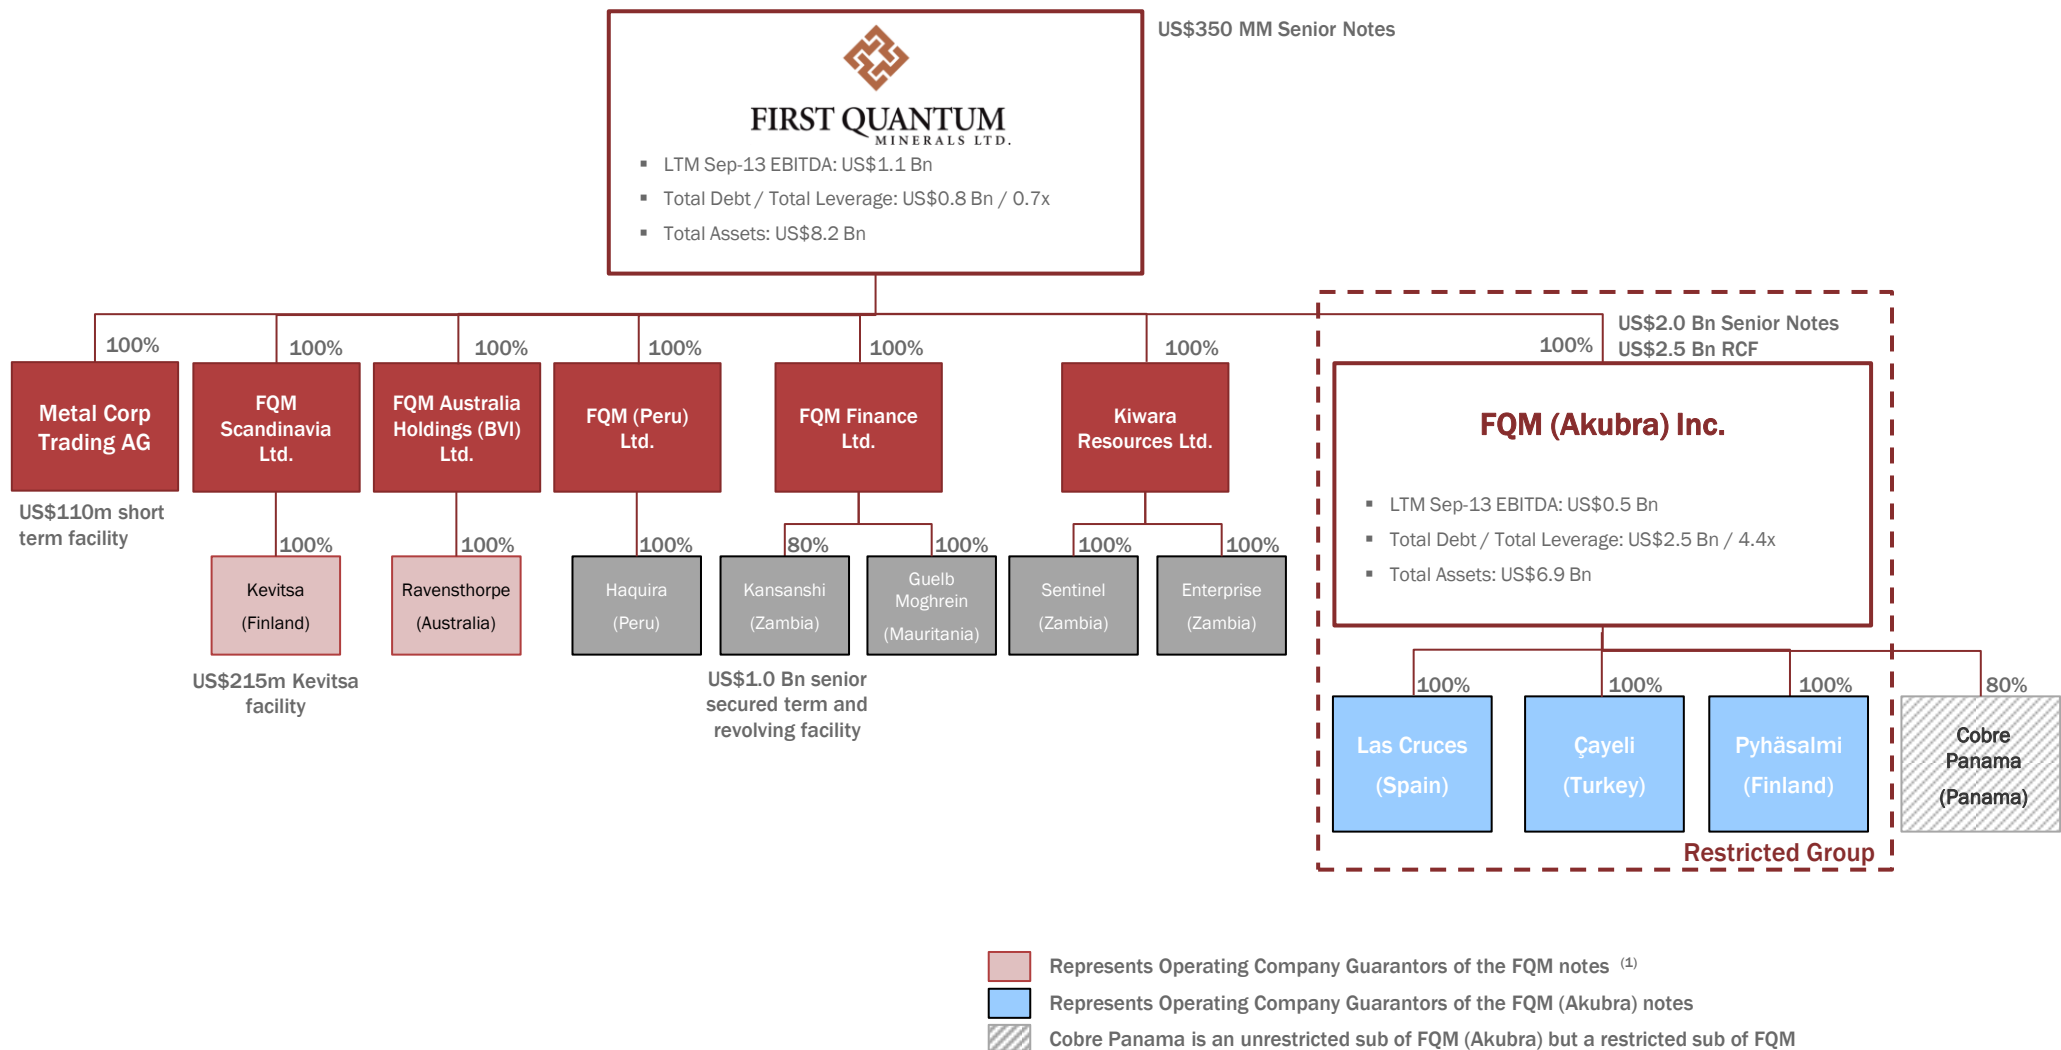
FIRST QUANTUM MINERALS LTD.

- LTM Sep-13 EBITDA: US$1.1 Bn
- Total Debt / Total Leverage: US$0.8 Bn / 0.7x
- Total Assets: US$8.2 Bn

US$350 MM Senior Notes

100%
Metal Corp Trading AG
US$110m short term facility

100%
FQM Scandinavia Ltd.
100%
Kevitsa (Finland)
US$215m Kevitsa facility

100%
FQM Australia Holdings (BVI) Ltd.
100%
Ravensthorpe (Australia)

100%
FQM (Peru) Ltd.
100%
Haquira (Peru)

100%
FQM Finance Ltd.
80%
Kansanshi (Zambia)
100%
Guelb Moghrein (Mauritania)
US$1.0 Bn senior secured term and revolving facility

100%
Kiwara Resources Ltd.
100%
Sentinel (Zambia)
100%
Enterprise (Zambia)

100%
US$2.0 Bn Senior Notes
US$2.5 Bn RCF

FQM (Akubra) Inc.

- LTM Sep-13 EBITDA: US$0.5 Bn
- Total Debt / Total Leverage: US$2.5 Bn / 4.4x
- Total Assets: US$6.9 Bn

100%
Las Cruces (Spain)
100%
Çayeli (Turkey)
100%
Pyhäsalmi (Finland)
80%
Cobre Panama (Panama)

Restricted Group

Represents Operating Company Guarantors of the FQM notes $^{(1)}$
Represents Operating Company Guarantors of the FQM (Akubra) notes
Cobre Panama is an unrestricted sub of FQM (Akubra) but a restricted sub of FQM